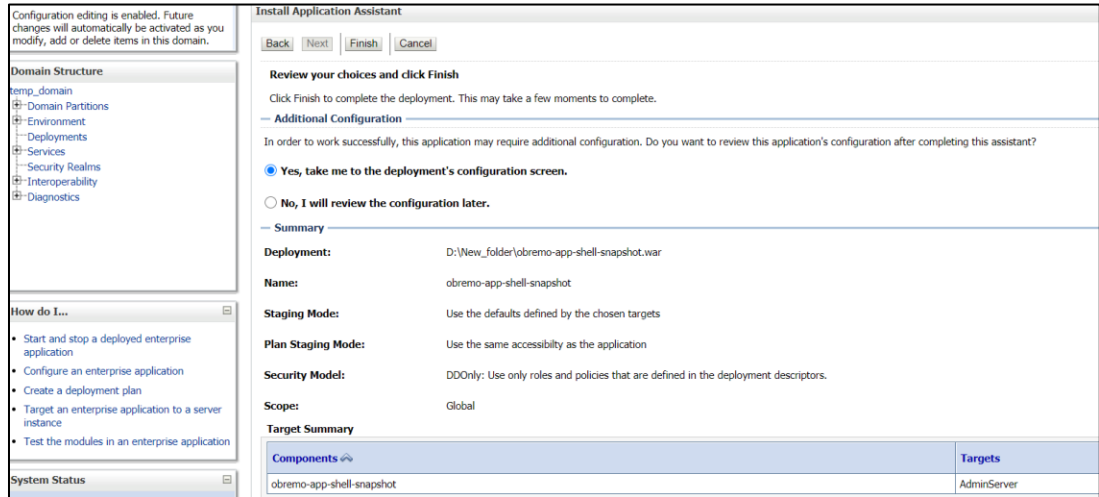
Configuration editing is enabled. Future changes will automatically be activated as you modify, add or delete items in this domain.

Domain Structure

temp_domain
Domain Partitions
Environment
Deployments
Services
Security Realms
Interoperability
Diagnostics

How do I...

- Start and stop a deployed enterprise application
- Configure an enterprise application
- Create a deployment plan
- Target an enterprise application to a server instance
- Test the modules in an enterprise application

System Status

Install Application Assistant

Back Next Finish Cancel

Review your choices and click Finish

Click Finish to complete the deployment. This may take a few moments to complete.

— Additional Configuration

In order to work successfully, this application may require additional configuration. Do you want to review this application's configuration after completing this assistant?

Yes, take me to the deployment's configuration screen.

No, I will review the configuration later.

— Summary

| | |
|---|---|
| Deployment: | D:\New_folder\obremo-app-shell-snapshot.war |
| Name: | obremo-app-shell-snapshot |
| Staging Mode: | Use the defaults defined by the chosen targets |
| Plan Staging Mode: | Use the same accessibilty as the application |
| Security Model: | DDOnly: Use only roles and policies that are defined in the deployment descriptors. |
| Scope: | Global |

Target Summary

| Components | Targets |
|---|---|
| obremo-app-shell-snapshot | AdminServer |